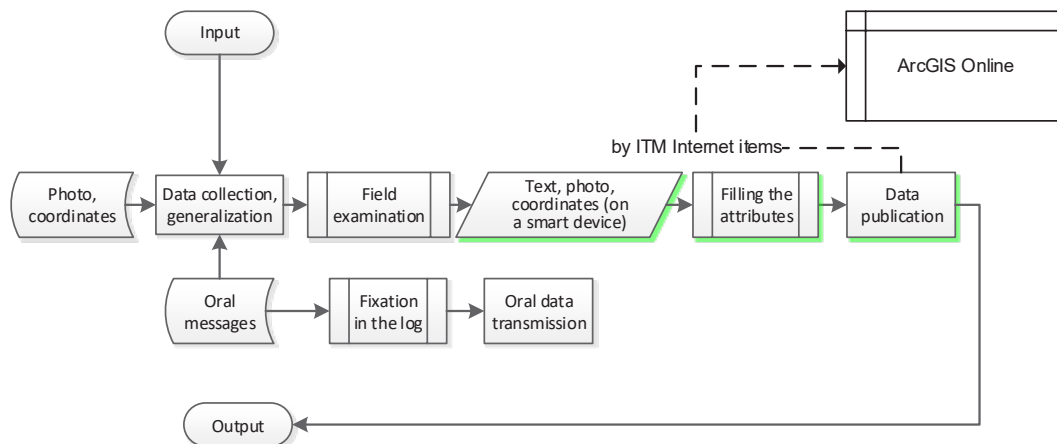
Input

ArcGIS Online

by ITM Internet items

Photo, coordinates

Data collection, generalization

Field examination

Text, photo, coordinates (on a smart device)

Filling the attributes

Data publication

Oral messages

Fixation in the log

Oral data transmission

Output